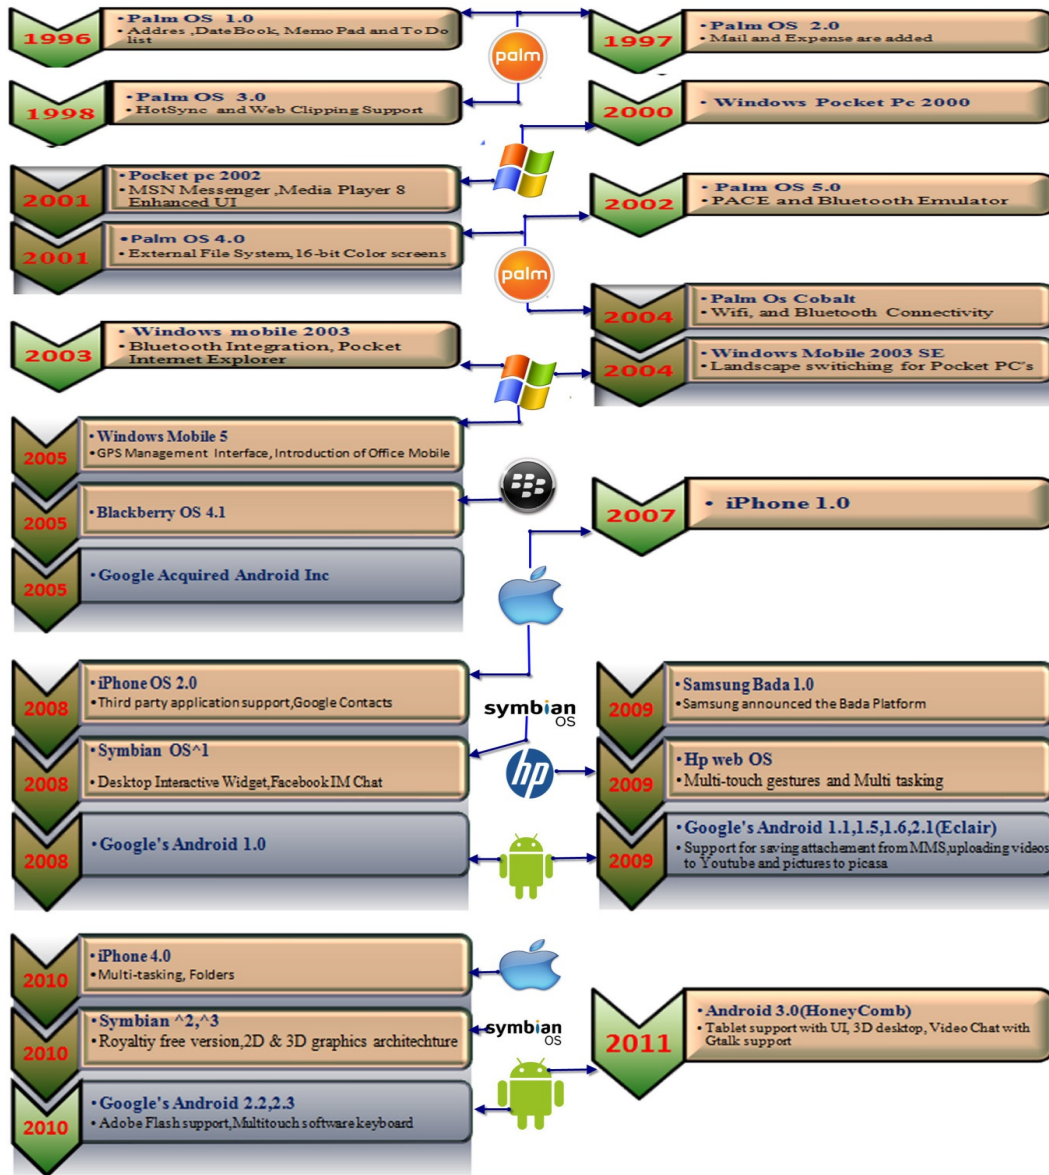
1996
• Palm OS 1.0
• Addres ,DateBook, Memo Pad and To Do list

palm

1997
• Palm OS 2.0
• Mail and Expense are added

1998
• Palm OS 3.0
• HotSync and Web Clipping Support

2000
• Windows Pocket Pc 2000

2001
• Pocket pc 2002
• MSN Messenger ,Media Player 8 Enhanced UI

2002
• Palm OS 5.0
• PACE and Bluetooth Emulator

2001
• Palm OS 4.0
• External File System, 16-bit Color screens

palm

2004
• Palm Os Cobalt
• Wifi, and Bluetooth Connectivity

2003
• Windows mobile 2003
• Bluetooth Integration, Pocket Internet Explorer

2004
• Windows Mobile 2003 SE
• Landscape switching for Pocket PC's

2005
• Windows Mobile 5
• GPS Management Interface, Introduction of Office Mobile

2005
• Blackberry OS 4.1

2007
• iPhone 1.0

2005
• Google Acquired Android Inc

2008
• iPhone OS 2.0
• Third party application support,Google Contacts

symbian OS

2009
• Samsung Bada 1.0
• Samsung announced the Bada Platform

2008
• Symbian OS^1
• Desktop Interactive Widget,Facebook IM Chat

2009
• Hp web OS
• Multi-touch gestures and Multi tasking

2008
• Google's Android 1.0

2009
• Google's Android 1.1,1.5,1.6,2.1(Eclair)
• Support for saving attachement from MMS,uploading videos to Youtube and pictures to picasa

2010
• iPhone 4.0
• Multi-tasking, Folders

2010
• Symbian ^2,^3
• Royaltiy free version,2D & 3D graphics architechture

symbian OS

2011
• Android 3.0(HoneyComb)
• Tablet support with UI, 3D desktop, Video Chat with Gtalk support

2010
• Google's Android 2.2,2.3
• Adobe Flash support,Multitouch software keyboard